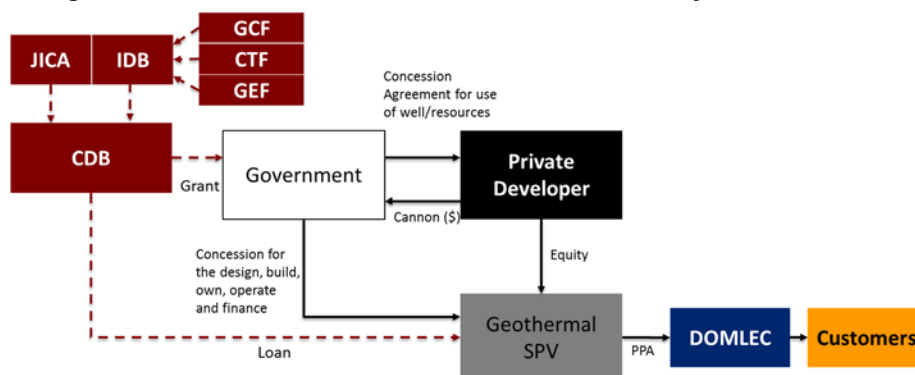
GCF

JICA

IDB

CTF

GEF

Concession Agreement for use of well/resources

CDB

Government

Private Developer

Grant

Cannon ($)

Concession for the design, build, own, operate and finance

Equity

Geothermal SPV

DOMLEC

Customers

Loan

PPA